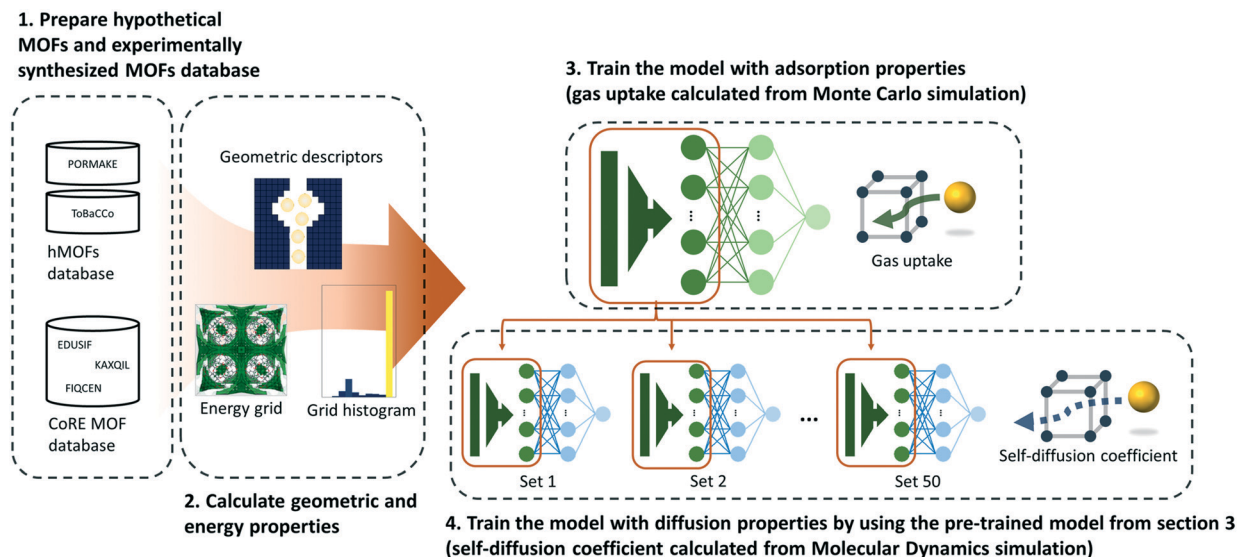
1. Prepare hypothetical MOFs and experimentally synthesized MOFs database

PORMAKE

ToBaCCo

hMOFs database

EDUSIF

KAXQIL

FIQCEN

CoRE MOF database

Geometric descriptors

Energy grid

Grid histogram

2. Calculate geometric and energy properties

3. Train the model with adsorption properties (gas uptake calculated from Monte Carlo simulation)

Gas uptake

Set 1

Set 2

...

Set 50

Self-diffusion coefficient

4. Train the model with diffusion properties by using the pre-trained model from section 3 (self-diffusion coefficient calculated from Molecular Dynamics simulation)